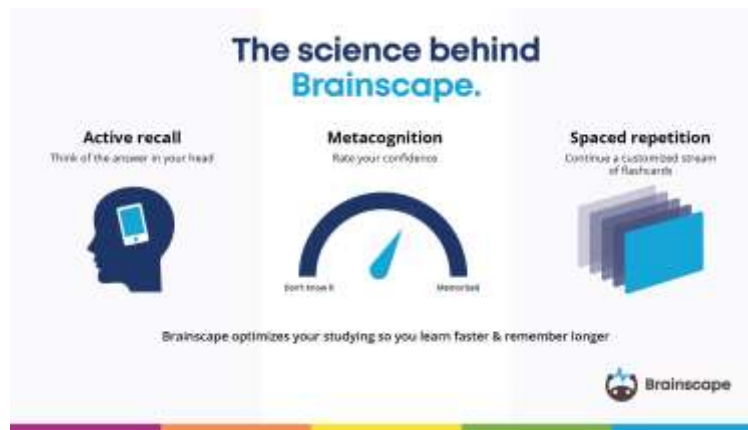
The science behind Brainscape.

Active recall
Think of the answer in your head

Metacognition
Rate your confidence

Don't know it
Memorized

Spaced repetition
Continue a customized stream of flashcards

Brainscape optimizes your studying so you learn faster & remember longer

Brainscape